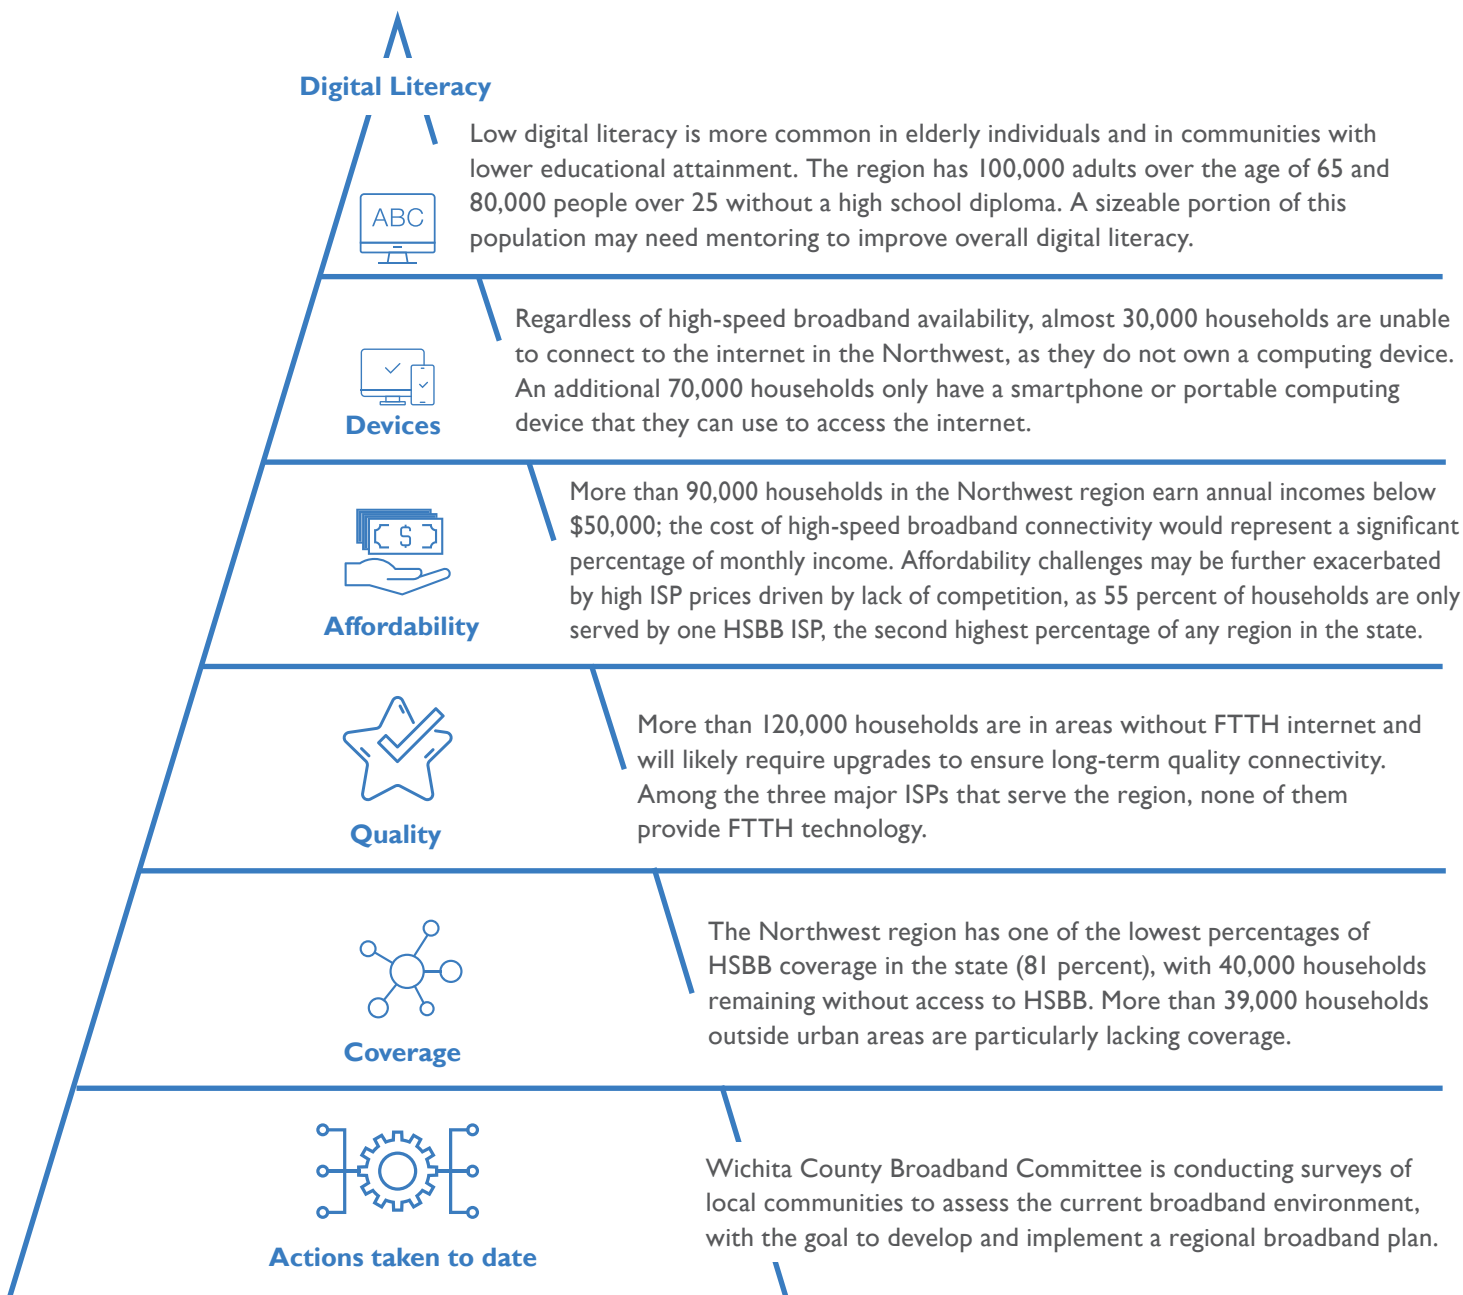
Digital Literacy

ABC

Low digital literacy is more common in elderly individuals and in communities with lower educational attainment. The region has 100,000 adults over the age of 65 and 80,000 people over 25 without a high school diploma. A sizeable portion of this population may need mentoring to improve overall digital literacy.

Devices

Regardless of high-speed broadband availability, almost 30,000 households are unable to connect to the internet in the Northwest, as they do not own a computing device. An additional 70,000 households only have a smartphone or portable computing device that they can use to access the internet.

$

Affordability

More than 90,000 households in the Northwest region earn annual incomes below $50,000; the cost of high-speed broadband connectivity would represent a significant percentage of monthly income. Affordability challenges may be further exacerbated by high ISP prices driven by lack of competition, as 55 percent of households are only served by one HSBB ISP, the second highest percentage of any region in the state.

Quality

More than 120,000 households are in areas without FTTH internet and will likely require upgrades to ensure long-term quality connectivity. Among the three major ISPs that serve the region, none of them provide FTTH technology.

Coverage

The Northwest region has one of the lowest percentages of HSBB coverage in the state (81 percent), with 40,000 households remaining without access to HSBB. More than 39,000 households outside urban areas are particularly lacking coverage.

Actions taken to date

Wichita County Broadband Committee is conducting surveys of local communities to assess the current broadband environment, with the goal to develop and implement a regional broadband plan.